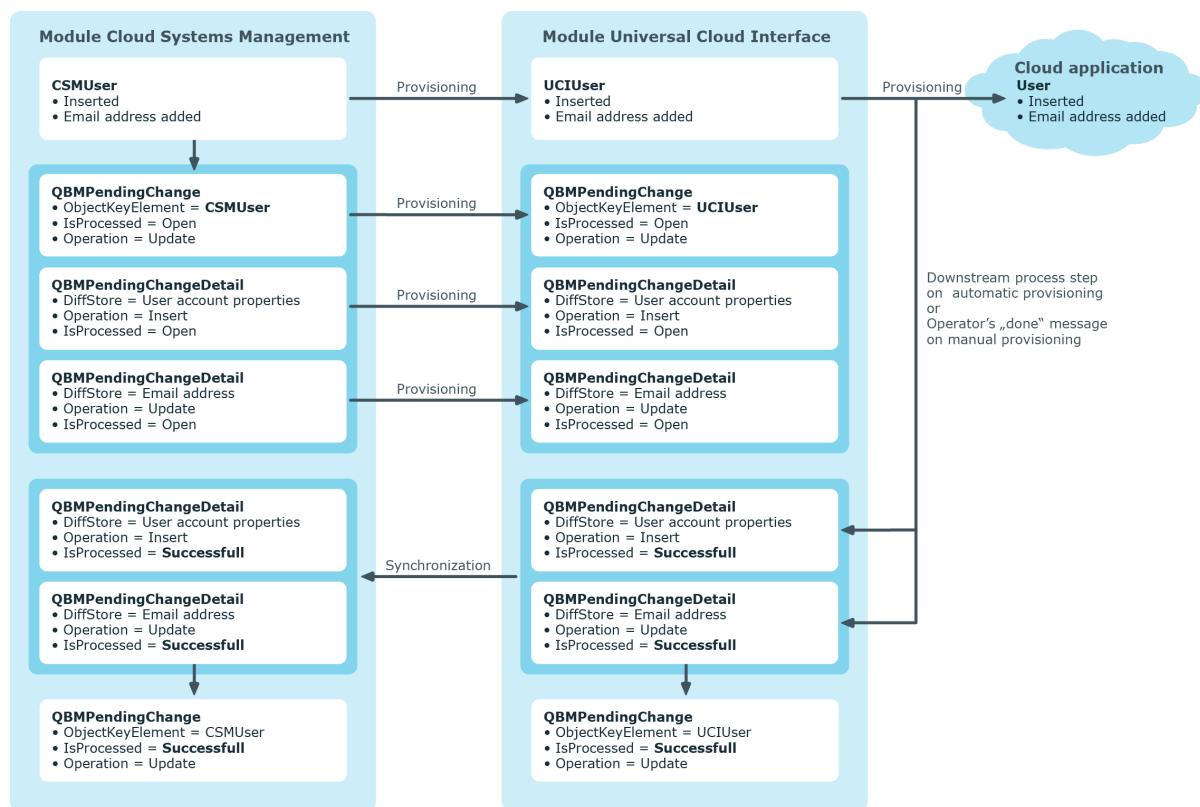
Module Cloud Systems Management

CSMUser
• Inserted
• Email address added

QBMPendingChange
• ObjectKeyElement = CSMUser
• IsProcessed = Open
• Operation = Update

QBMPendingChangeDetail
• DiffStore = User account properties
• Operation = Insert
• IsProcessed = Open

QBMPendingChangeDetail
• DiffStore = Email address
• Operation = Update
• IsProcessed = Open

QBMPendingChangeDetail
• DiffStore = User account properties
• Operation = Insert
• IsProcessed = Successfull

QBMPendingChangeDetail
• DiffStore = Email address
• Operation = Update
• IsProcessed = Successfull

QBMPendingChange
• ObjectKeyElement = CSMUser
• IsProcessed = Successfull
• Operation = Update

Provisioning

Provisioning

Provisioning

Provisioning

Synchronization

Module Universal Cloud Interface

UCIUser
• Inserted
• Email address added

QBMPendingChange
• ObjectKeyElement = UCIUser
• IsProcessed = Open
• Operation = Update

QBMPendingChangeDetail
• DiffStore = User account properties
• Operation = Insert
• IsProcessed = Open

QBMPendingChangeDetail
• DiffStore = Email address
• Operation = Update
• IsProcessed = Open

QBMPendingChangeDetail
• DiffStore = User account properties
• Operation = Insert
• IsProcessed = Successfull

QBMPendingChangeDetail
• DiffStore = Email address
• Operation = Update
• IsProcessed = Successfull

QBMPendingChange
• ObjectKeyElement = UCIUser
• IsProcessed = Successfull
• Operation = Update

Provisioning

Cloud application
User
• Inserted
• Email address added

Downstream process step on automatic provisioning
or
Operator's „done" message on manual provisioning